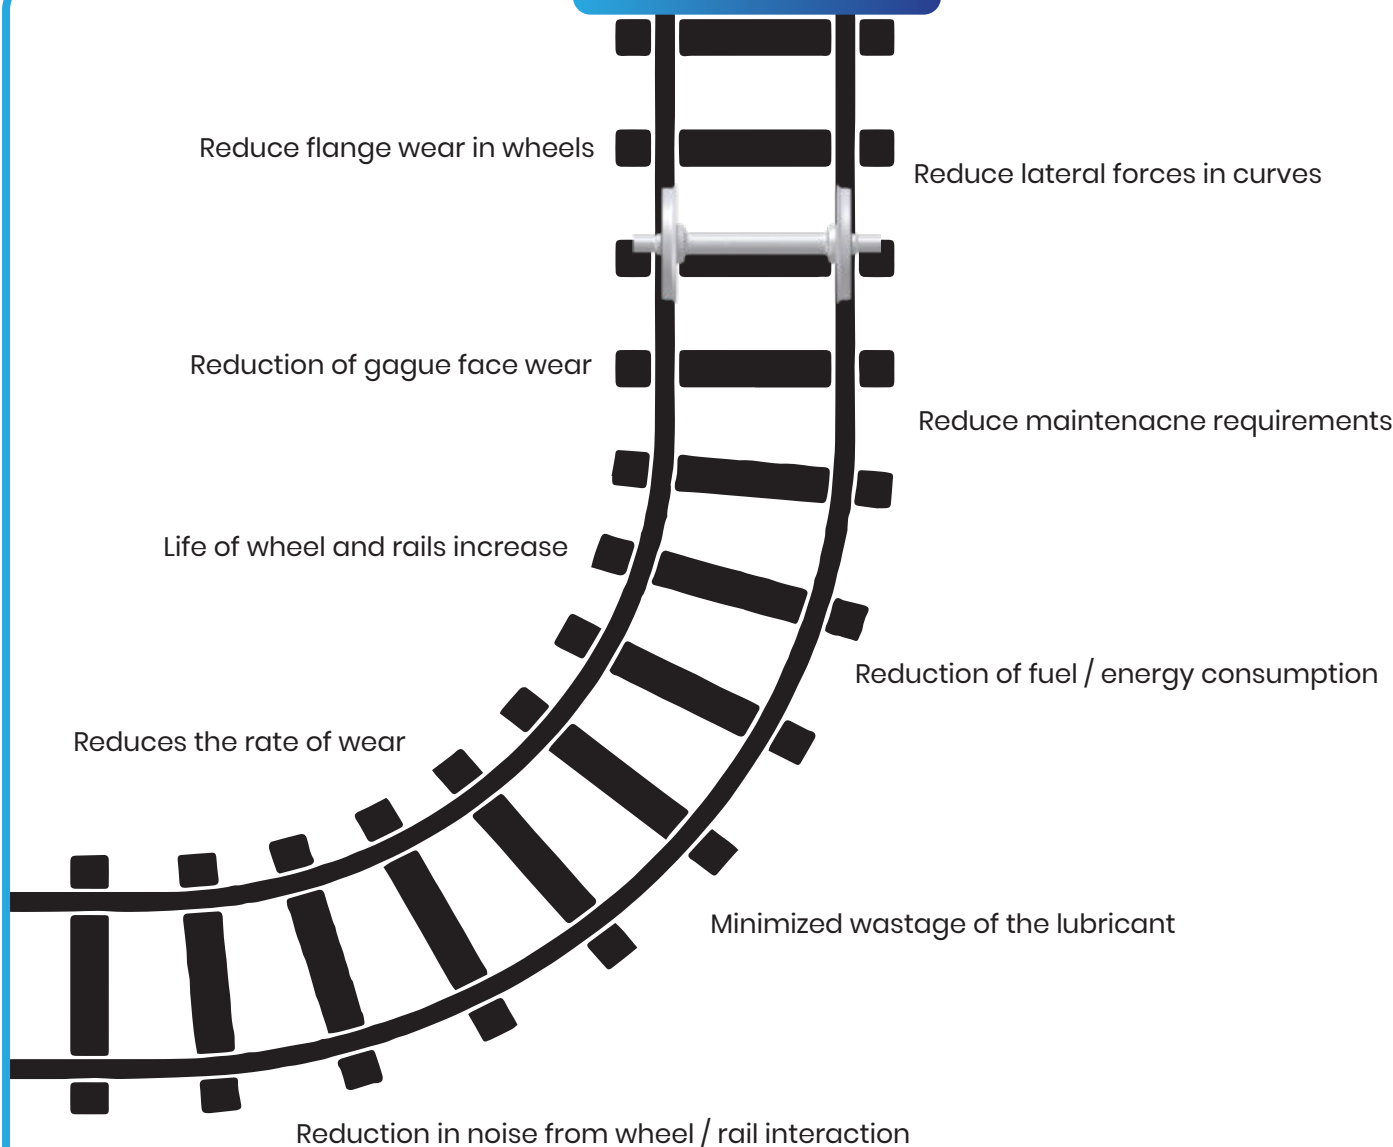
Reduce flange wear in wheels

Reduce lateral forces in curves

Reduction of gague face wear

Reduce maintenacne requirements

Life of wheel and rails increase

Reduction of fuel / energy consumption

Reduces the rate of wear

Minimized wastage of the lubricant

Reduction in noise from wheel / rail interaction